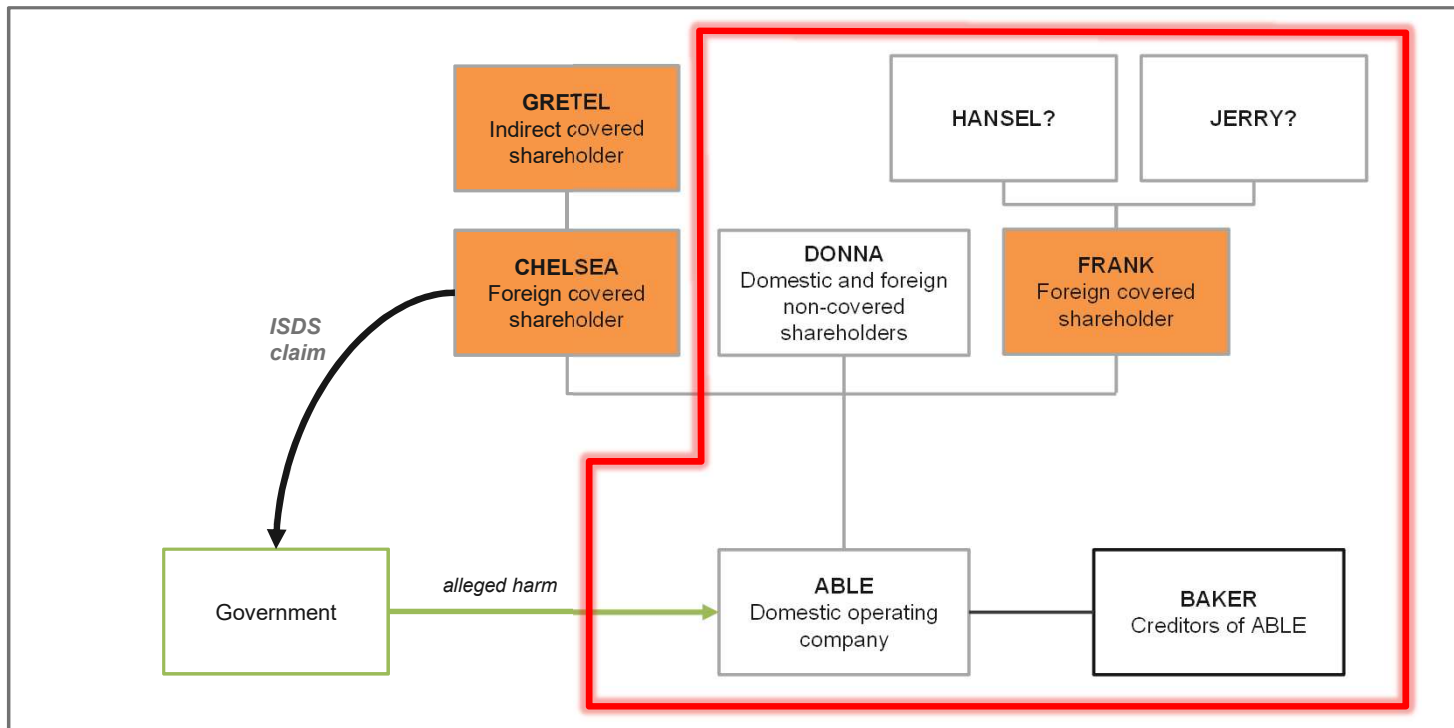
GRETEL
Indirect covered shareholder

HANSEL?

JERRY?

CHELSEA
Foreign covered shareholder

DONNA
Domestic and foreign non-covered shareholders

FRANK
Foreign covered shareholder

ISDS claim

Government

alleged harm

ABLE
Domestic operating company

BAKER
Creditors of ABLE